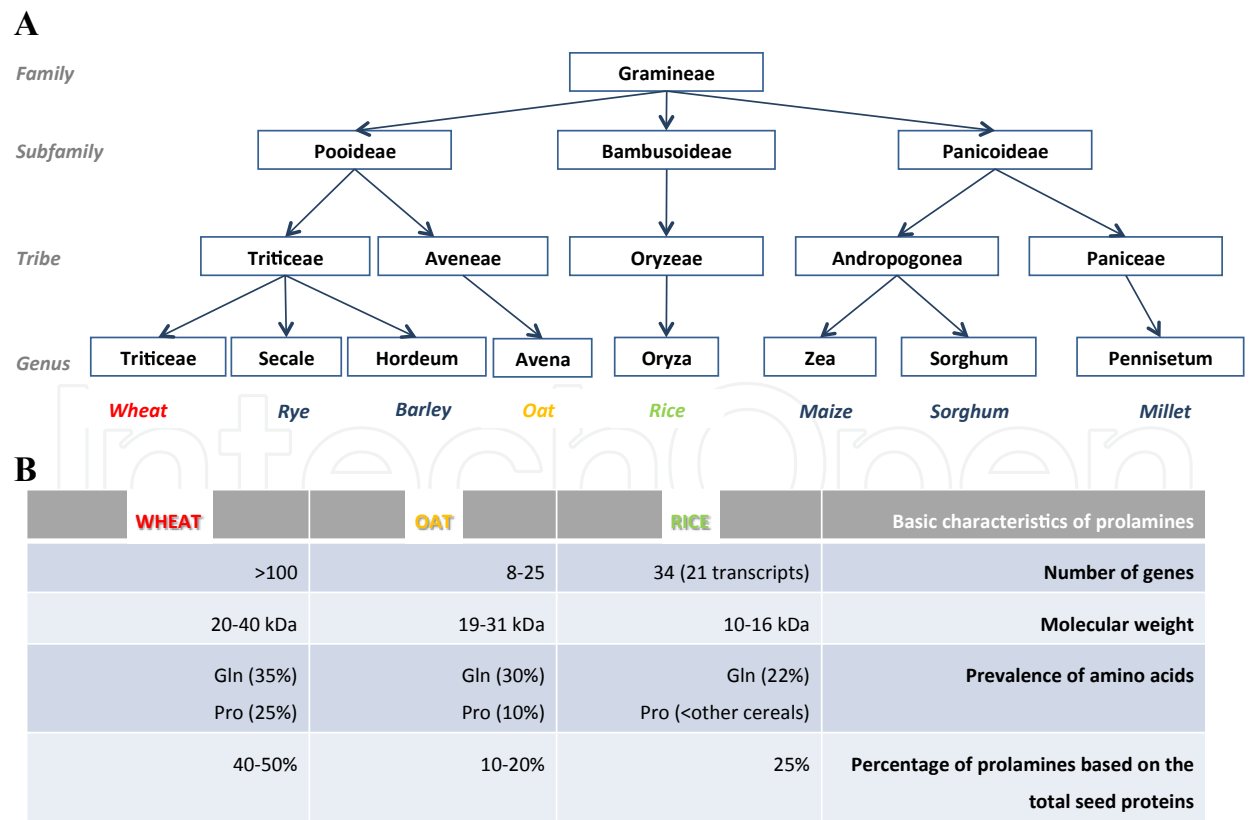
A

Family
Subfamily
Tribe
Genus

Gramineae

Pooideae
Bambusoideae
Panicoideae

Triticeae
Aveneae
Oryzeae
Andropogonea
Paniceae

Triticeae
Secale
Hordeum
Avena
Oryza
Zea
Sorghum
Pennisetum

Wheat
Rye
Barley
Oat
Rice
Maize
Sorghum
Millet

B

| WHEAT | OAT | RICE | Basic characteristics of prolamines |
|---|---|---|---|
| >100 | 8-25 | 34 (21 transcripts) | Number of genes |
| 20-40 kDa | 19-31 kDa | 10-16 kDa | Molecular weight |
| Gln (35%) Pro (25%) | Gln (30%) Pro (10%) | Gln (22%) Pro (<other cereals) | Prevalence of amino acids |
| 40-50% | 10-20% | 25% | Percentage of prolamines based on the total seed proteins |